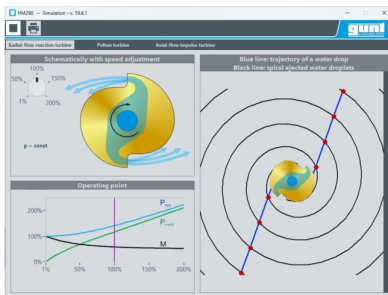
HM290 — Simulation – v. 19.6.1

gunt

Radial-flow reaction turbine | Pelton turbine | Axial-flow impulse turbine

Schematically with speed adjustment

100%
50%
150%
1%
200%

p = const

Blue line: trajectory of a water drop
Black line: spiral ejected water droplets

Operating point

200%
100%
0%
1%
50%
100%
150%
200%

$P_{hyd}$
$P_{mech}$
M